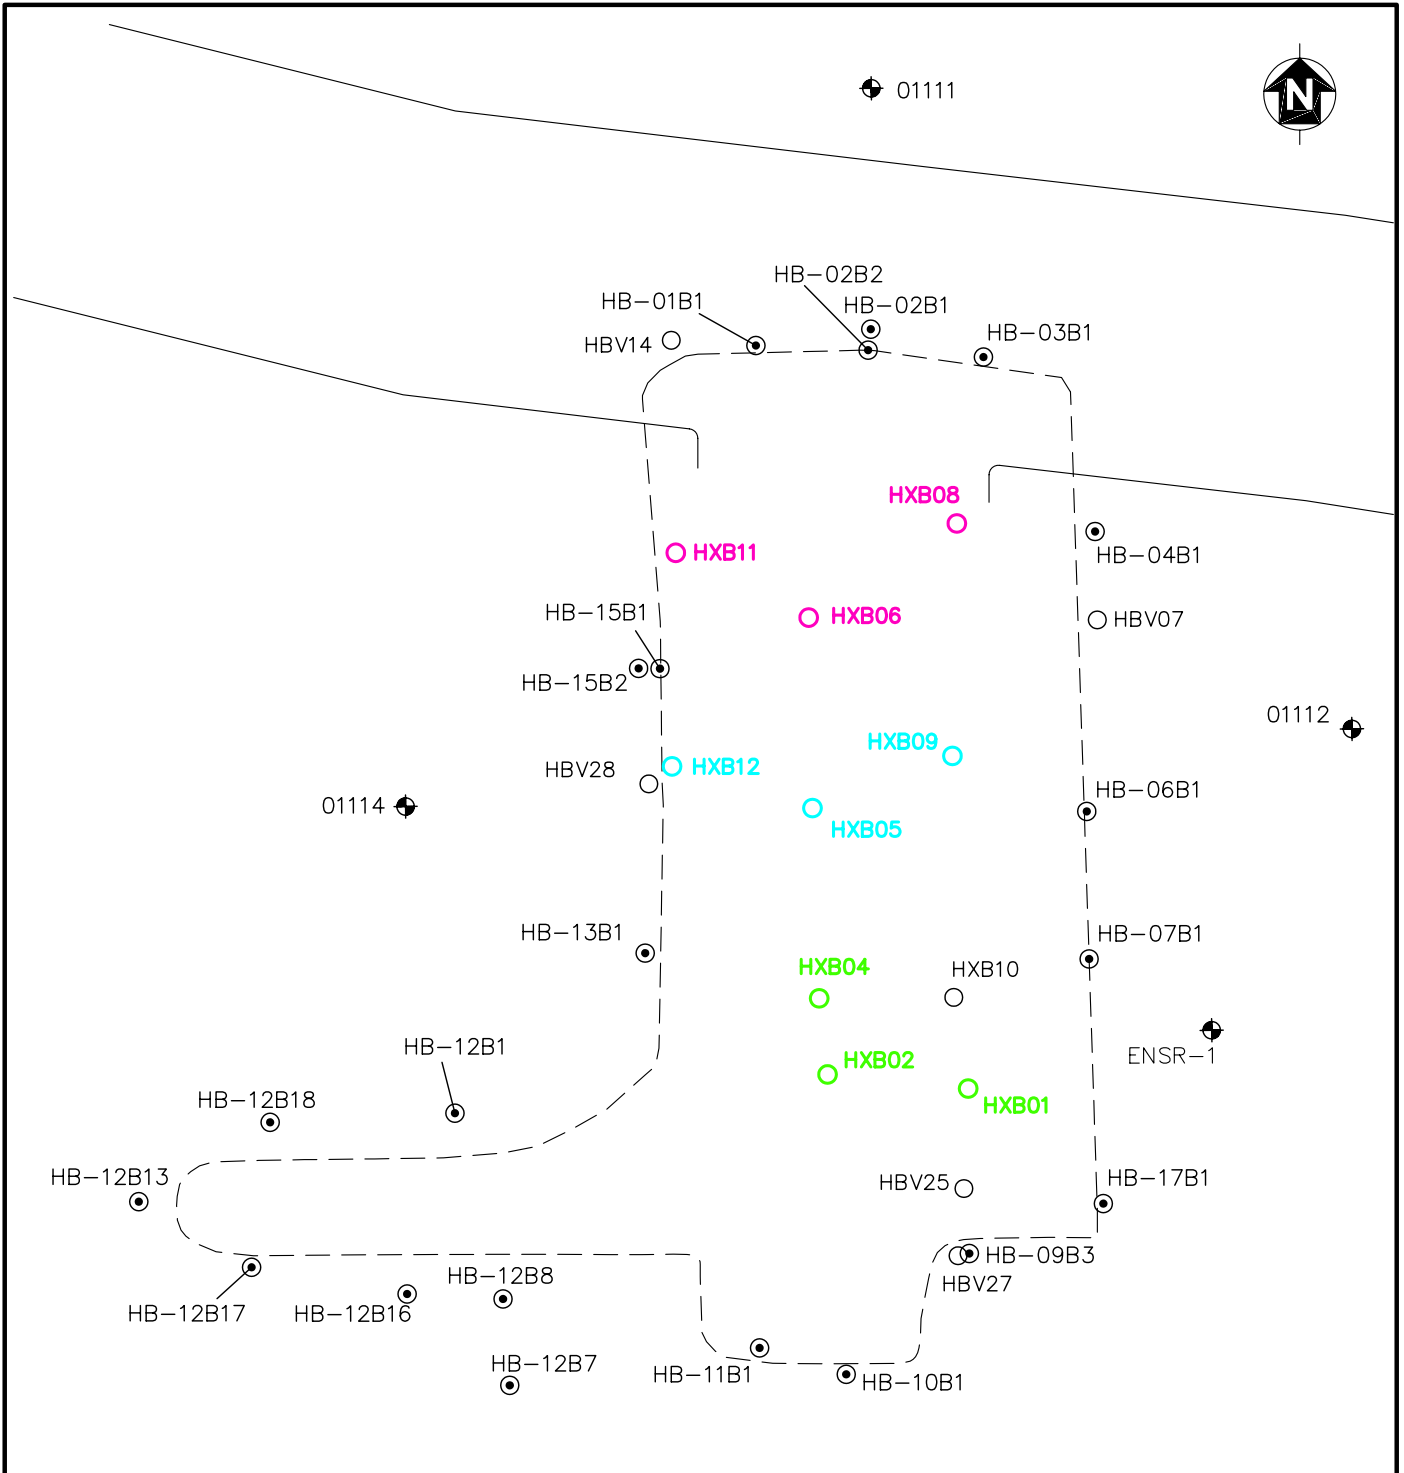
N

01111

HB–02B2
HB–01B1
HB–02B1
HB–03B1
HBV14

HXB08
HXB11
HB–04B1
HB–15B1
HXB06
HBV07
HB–15B2
01112
HXB09
HBV28
HXB12
HB–06B1
01114
HXB05

HB–13B1
HB–07B1
HXB04
HXB10
ENSR–1
HB–12B1
HXB02
HB–12B18
HXB01
HB–12B13
HBV25
HB–17B1
HB–09B3
HBV27
HB–12B8
HB–12B17
HB–12B16
HB–12B7
HB–11B1
HB–10B1